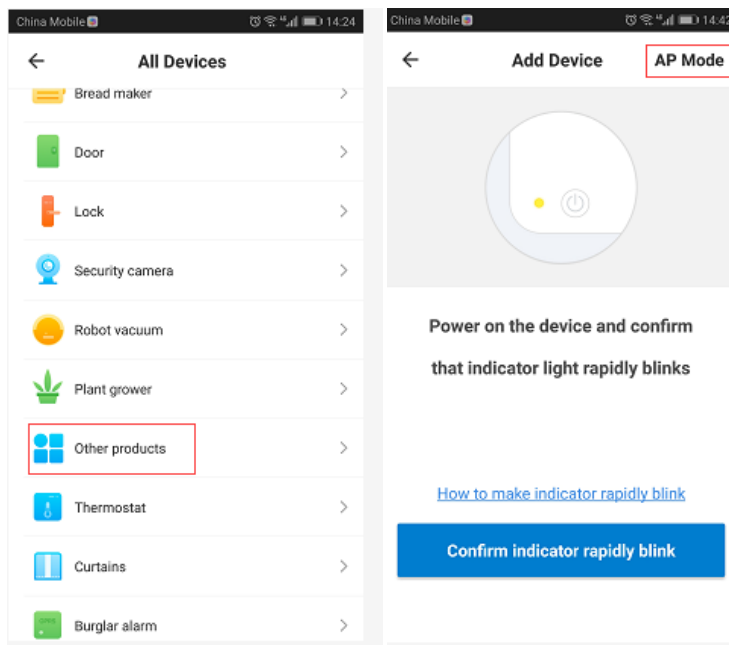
China Mobile 14:24

All Devices

Bread maker

Door

Lock

Security camera

Robot vacuum

Plant grower

Other products

Thermostat

Curtains

Burglar alarm

China Mobile 14:42

Add Device

AP Mode

Power on the device and confirm

that indicator light rapidly blinks

How to make indicator rapidly blink

Confirm indicator rapidly blink